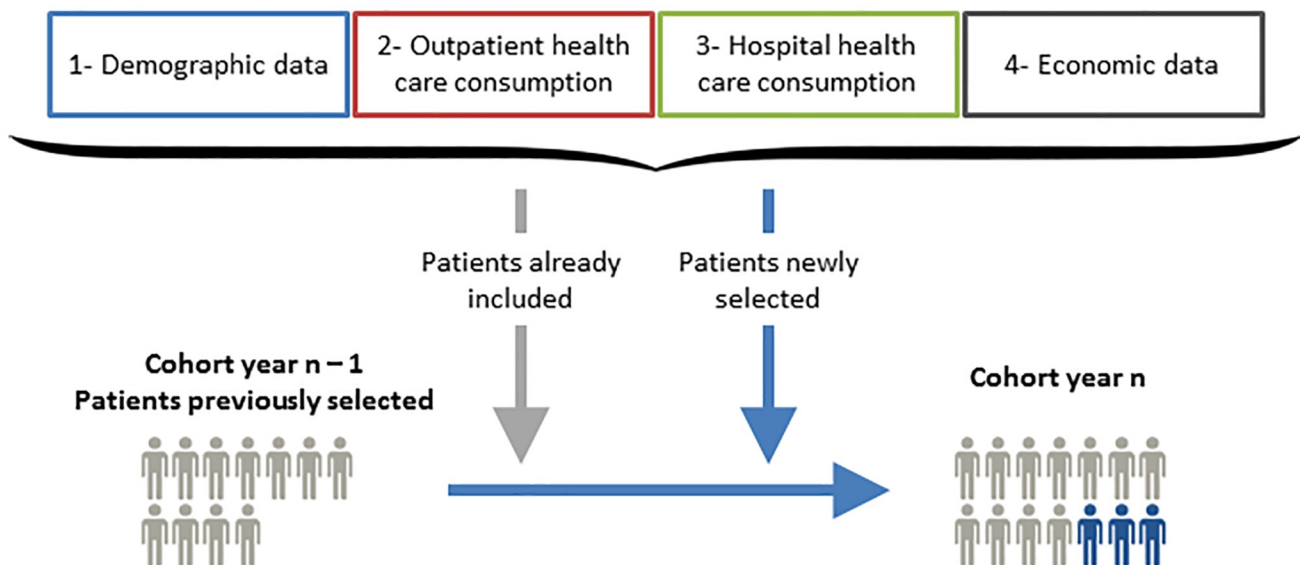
1- Demographic data

2- Outpatient health care consumption

3- Hospital health care consumption

4- Economic data

Patients already included

Patients newly selected

Cohort year n – 1
Patients previously selected

Cohort year n